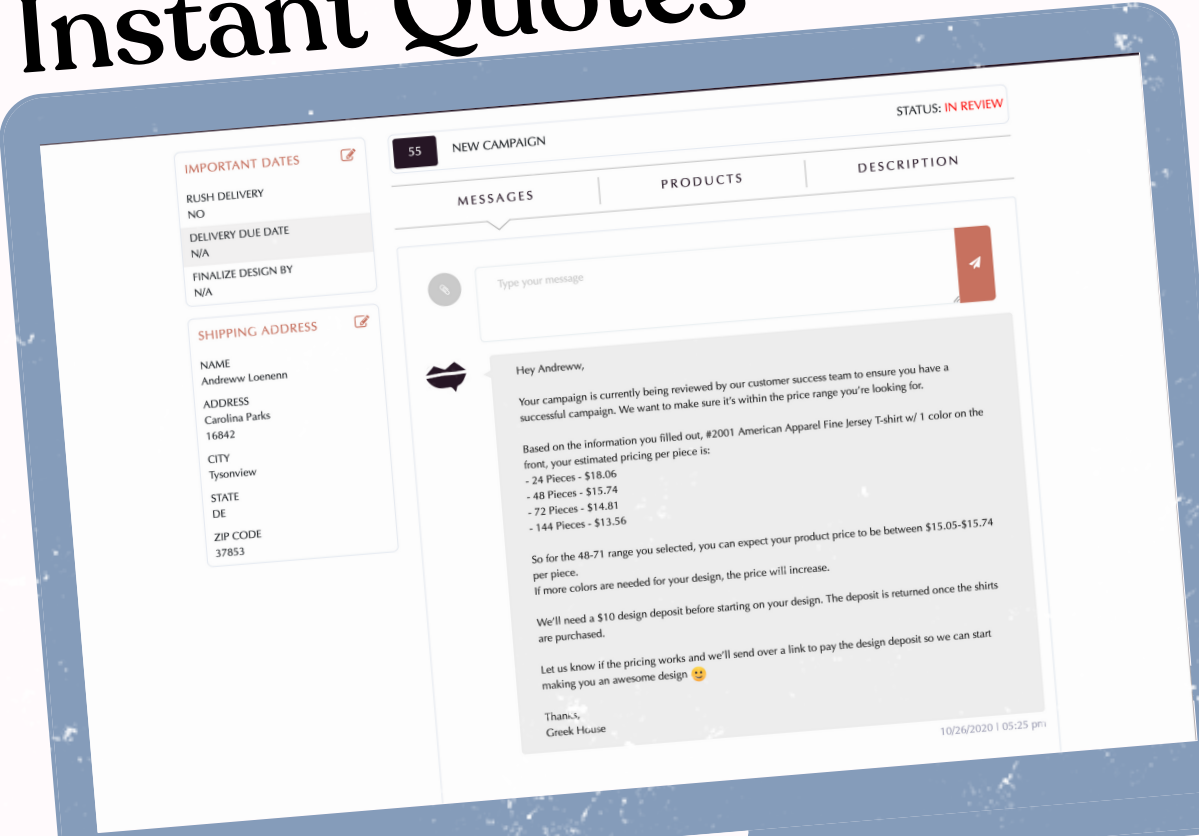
Instant Quotes

STATUS: IN REVIEW

55 NEW CAMPAIGN

IMPORTANT DATES
RUSH DELIVERY
NO
DELIVERY DUE DATE
N/A
FINALIZE DESIGN BY
N/A

SHIPPING ADDRESS
NAME
Andreww Loenenn
ADDRESS
Carolina Parks
16842
CITY
Tysonview
STATE
DE
ZIP CODE
37853

MESSAGES | PRODUCTS | DESCRIPTION

Type your message

Hey Andreww,

Your campaign is currently being reviewed by our customer success team to ensure you have a successful campaign. We want to make sure it's within the price range you're looking for.

Based on the information you filled out, #2001 American Apparel Fine Jersey T-shirt w/ 1 color on the front, your estimated pricing per piece is:
- 24 Pieces - $18.06
- 48 Pieces - $15.74
- 72 Pieces - $14.81
- 144 Pieces - $13.56

So for the 48-71 range you selected, you can expect your product price to be between $15.05-$15.74 per piece.
If more colors are needed for your design, the price will increase.

We'll need a $10 design deposit before starting on your design. The deposit is returned once the shirts are purchased.

Let us know if the pricing works and we'll send over a link to pay the design deposit so we can start making you an awesome design 🙂

Thanks,
Greek House

10/26/2020 | 05:25 pm